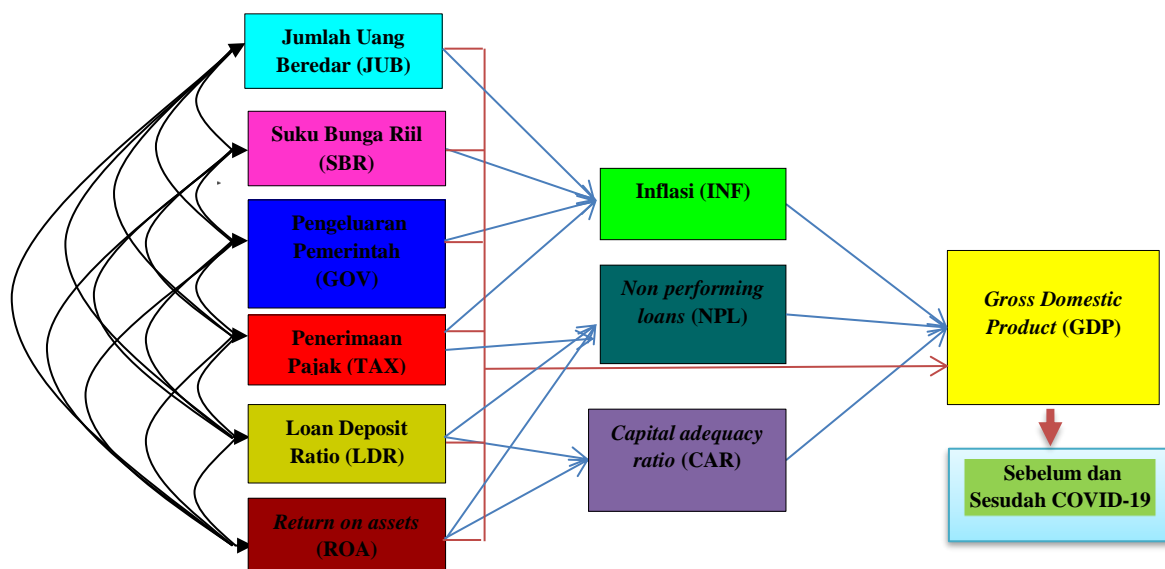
Jumlah Uang Beredar (JUB)

Suku Bunga Riil (SBR)

Pengeluaran Pemerintah (GOV)

Penerimaan Pajak (TAX)

Loan Deposit Ratio (LDR)

Return on assets (ROA)

Inflasi (INF)

Non performing loans (NPL)

Capital adequacy ratio (CAR)

Gross Domestic Product (GDP)

Sebelum dan Sesudah COVID-19